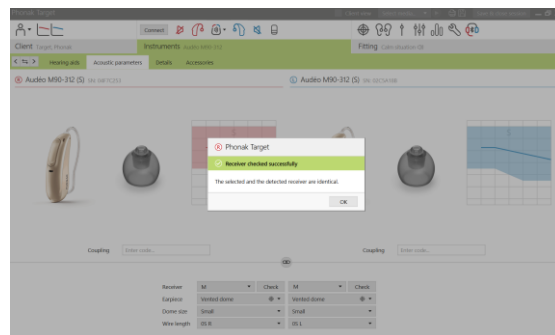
Phonak Target

Connect

Client Target, Phonak

Instruments Audéo M90-312

Fitting

Hearing aids

Acoustic parameters

Details

Accessories

Audéo M90-312 (S)

Audéo M90-312 (S)

Phonak Target

Receiver checked successfully

The selected and the detected receiver are identical.

OK

Coupling

Enter code...

Coupling

Enter code...

Receiver

M

Check

M

Check

Earpiece

Vented dome

Vented dome

Dome size

Small

Small

Wire length

05 R

05 L